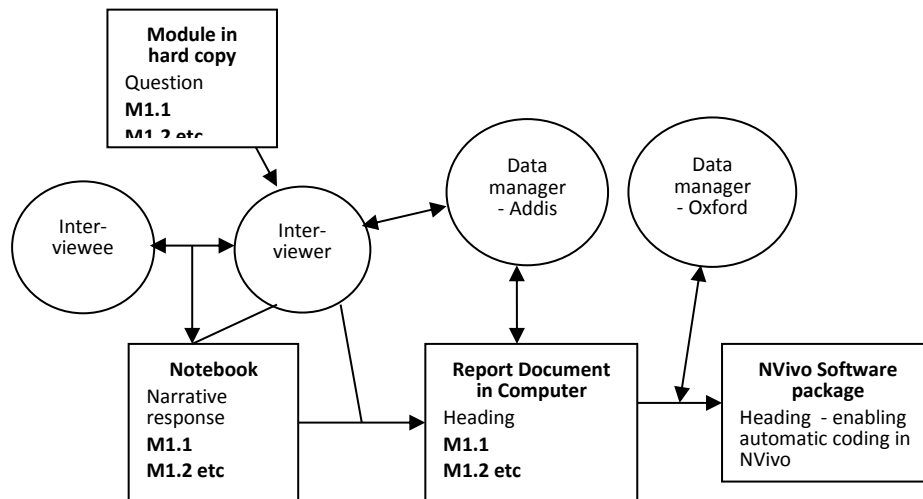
**Module in hard copy**
Question
**M1.1**
**M1.2 etc**

Inter-viewee

Inter-viewer

Data manager - Addis

Data manager - Oxford

**Notebook**
Narrative response
**M1.1**
**M1.2 etc**

**Report Document in Computer**
Heading
**M1.1**
**M1.2 etc**

**NVivo Software package**
Heading - enabling automatic coding in NVivo